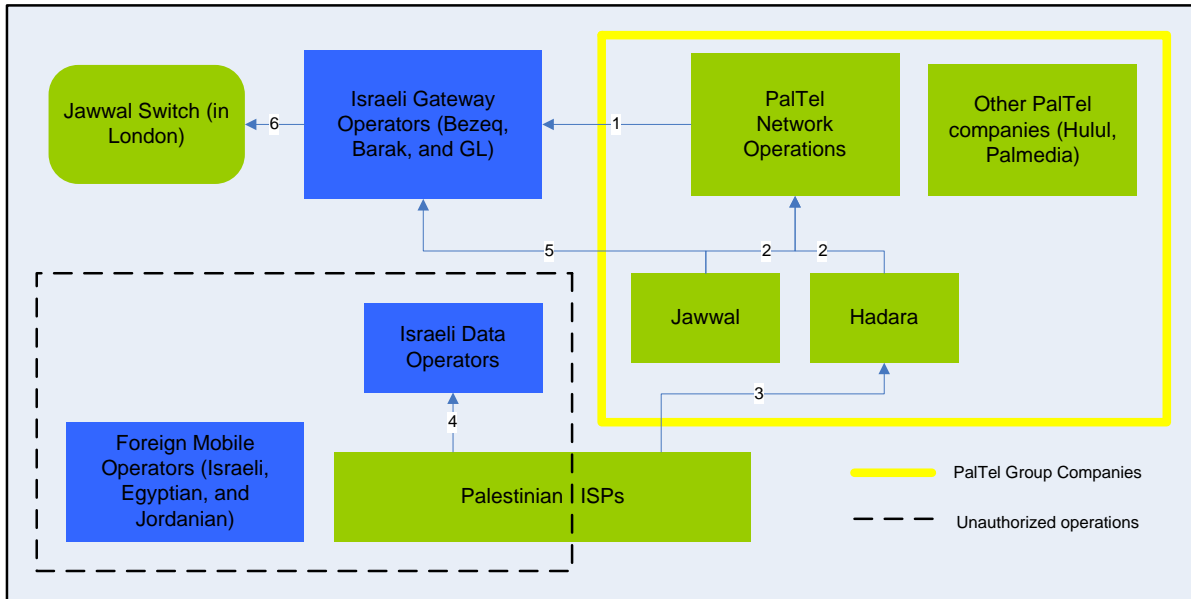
Jawwal Switch (in London)

6

Israeli Gateway Operators (Bezeq, Barak, and GL)

1

PalTel Network Operations

Other PalTel companies (Hulul, Palmedia)

5

2

2

Jawwal

Hadara

Israeli Data Operators

3

4

Foreign Mobile Operators (Israeli, Egyptian, and Jordanian)

Palestinian ISPs

PalTel Group Companies

Unauthorized operations